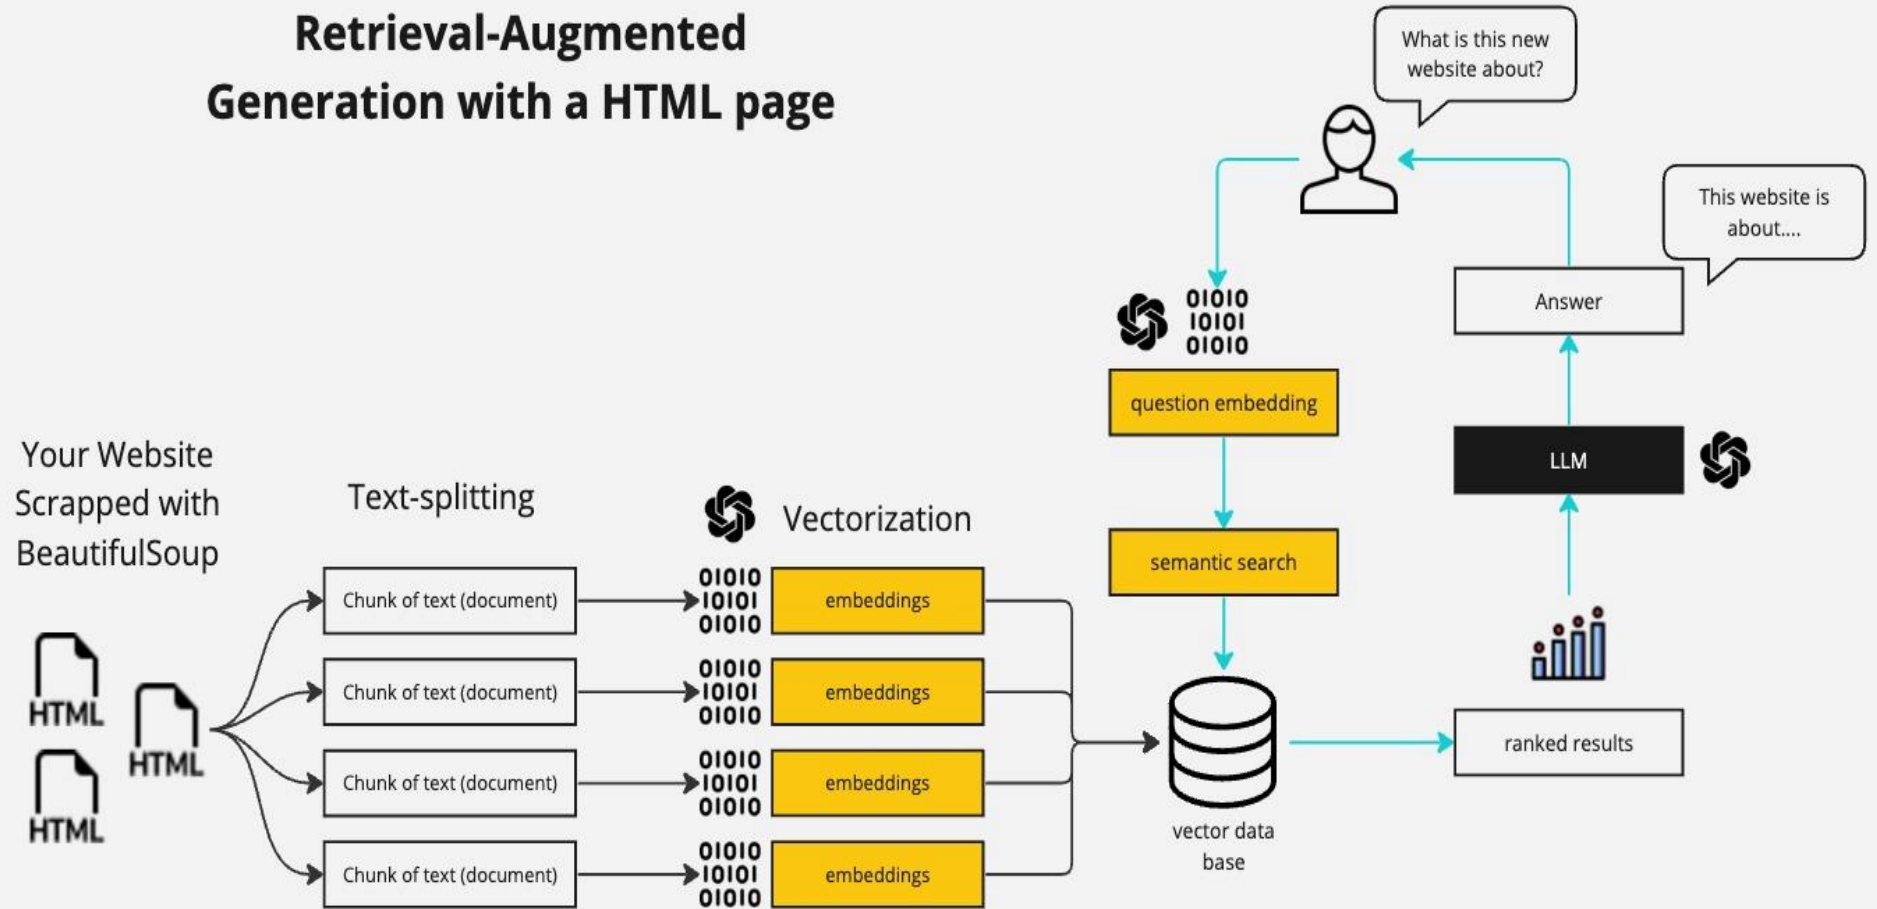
Retrieval-Augmented Generation with a HTML page

What is this new website about?

This website is about....

01010
10101
01010

question embedding

Answer

LLM

semantic search

Your Website Scrapped with BeautifulSoup

Text-splitting

Vectorization

HTML

HTML

HTML

Chunk of text (document)

01010
10101
01010

embeddings

Chunk of text (document)

01010
10101
01010

embeddings

Chunk of text (document)

01010
10101
01010

embeddings

Chunk of text (document)

01010
10101
01010

embeddings

vector data base

ranked results